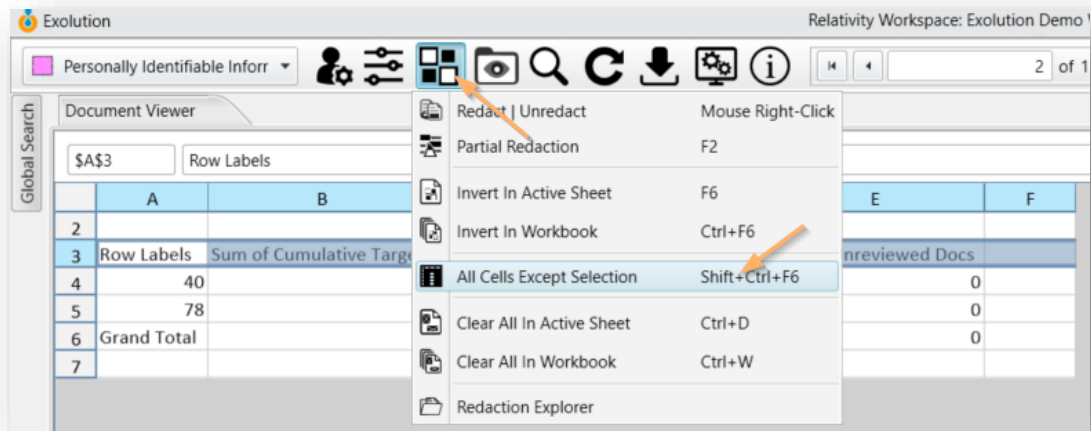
Exolution

Relativity Workspace: Exolution Demo V

Personally Identifiable Inforr

2 of 1

Global Search

Document Viewer

$A$3

Row Labels

| | A | B | | E | F |
|---|---|---|---|---|---|
| 2 | | | | | |
| 3 | Row Labels | Sum of Cumulative Targe | | nreviewed Docs | |
| 4 | 40 | | | 0 | |
| 5 | 78 | | | 0 | |
| 6 | Grand Total | | | 0 | |
| 7 | | | | | |

Redact | Unredact Mouse Right-Click
Partial Redaction F2
Invert In Active Sheet F6
Invert In Workbook Ctrl+F6
All Cells Except Selection Shift+Ctrl+F6
Clear All In Active Sheet Ctrl+D
Clear All In Workbook Ctrl+W
Redaction Explorer